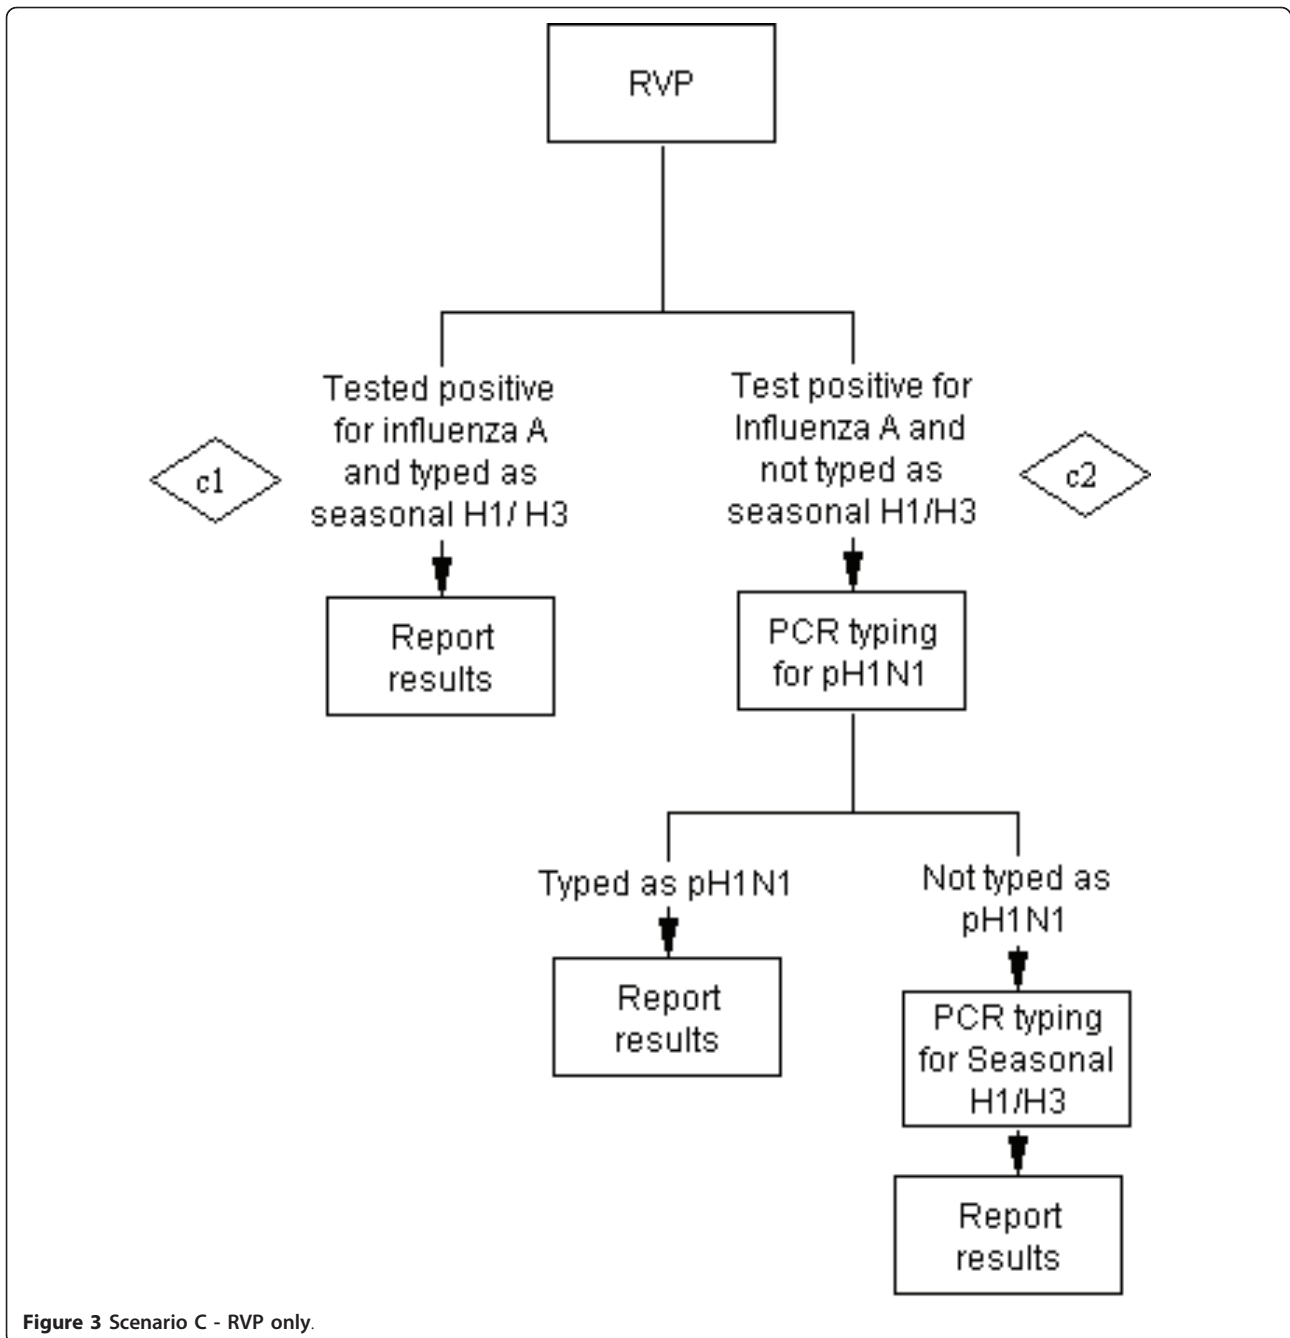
RVP

Tested positive for influenza A and typed as seasonal H1/ H3

c1

Report results

Test positive for Influenza A and not typed as seasonal H1/H3

c2

PCR typing for pH1N1

Typed as pH1N1

Report results

Not typed as pH1N1

PCR typing for Seasonal H1/H3

Report results

Figure 3 Scenario C - RVP only.